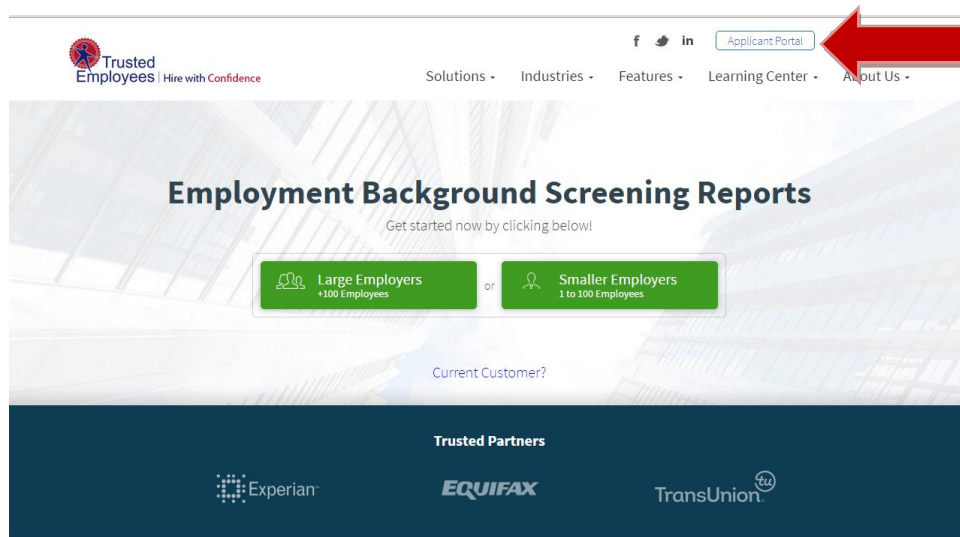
Trusted Employees | Hire with Confidence

f in Applicant Portal

Solutions Industries Features Learning Center About Us

Employment Background Screening Reports

Get started now by clicking below!

Large Employers +100 Employees

or

Smaller Employers 1 to 100 Employees

Current Customer?

Trusted Partners

Experian

EQUIFAX

TransUnion